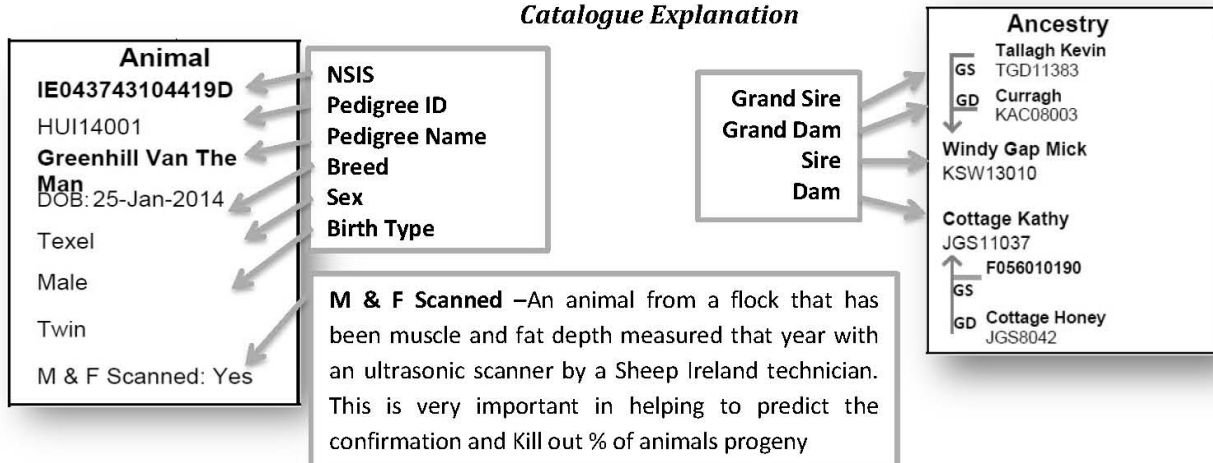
Catalogue Explanation

Animal
IE043743104419D
HUI14001
Greenhill Van The Man
DOB: 25-Jan-2014
Texel
Male
Twin
M & F Scanned: Yes

NSIS
Pedigree ID
Pedigree Name
Breed
Sex
Birth Type

M & F Scanned –An animal from a flock that has been muscle and fat depth measured that year with an ultrasonic scanner by a Sheep Ireland technician. This is very important in helping to predict the confirmation and Kill out % of animals progeny

Grand Sire
Grand Dam
Sire
Dam

Ancestry
GS Tallagh Kevin
TGD11383
GD Curragh
KAC08003
Windy Gap Mick
KSW13010
Cottage Kathy
JGS11037
GS F056010190
GD Cottage Honey
JGS8042